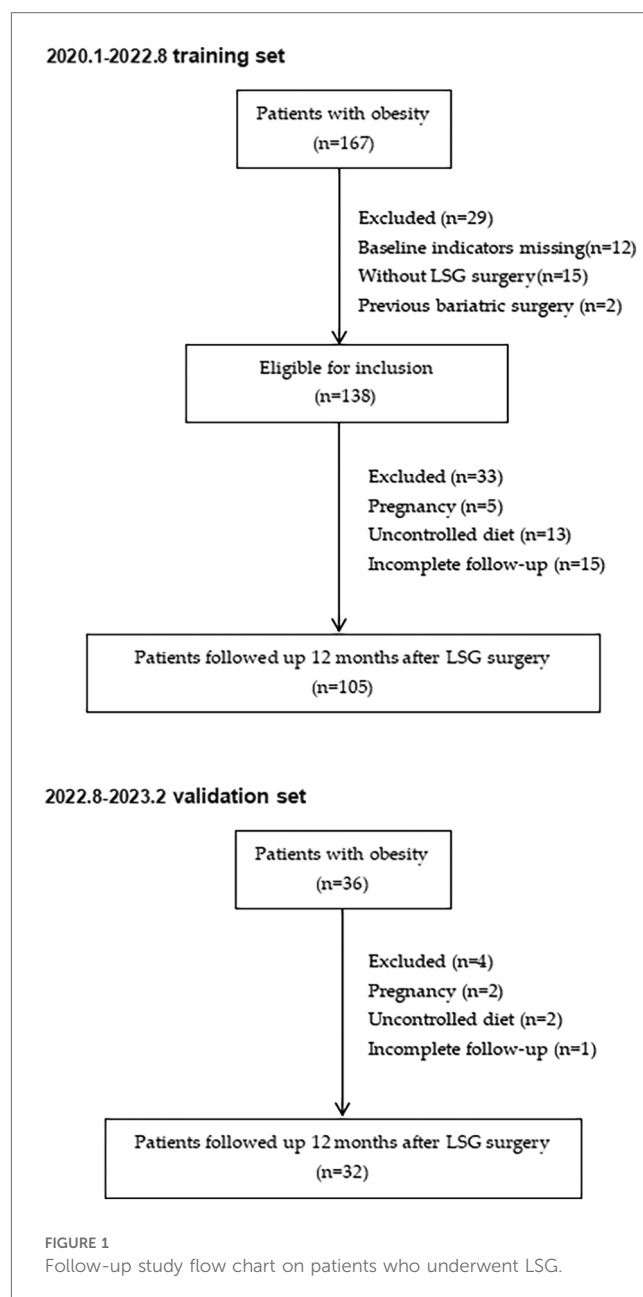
2020.1-2022.8 training set

Patients with obesity
(n=167)

Excluded (n=29)
Baseline indicators missing(n=12)
Without LSG surgery(n=15)
Previous bariatric surgery (n=2)

Eligible for inclusion
(n=138)

Excluded (n=33)
Pregnancy (n=5)
Uncontrolled diet (n=13)
Incomplete follow-up (n=15)

Patients followed up 12 months after LSG surgery
(n=105)

2022.8-2023.2 validation set

Patients with obesity
(n=36)

Excluded (n=4)
Pregnancy (n=2)
Uncontrolled diet (n=2)
Incomplete follow-up (n=1)

Patients followed up 12 months after LSG surgery
(n=32)

FIGURE 1
Follow-up study flow chart on patients who underwent LSG.